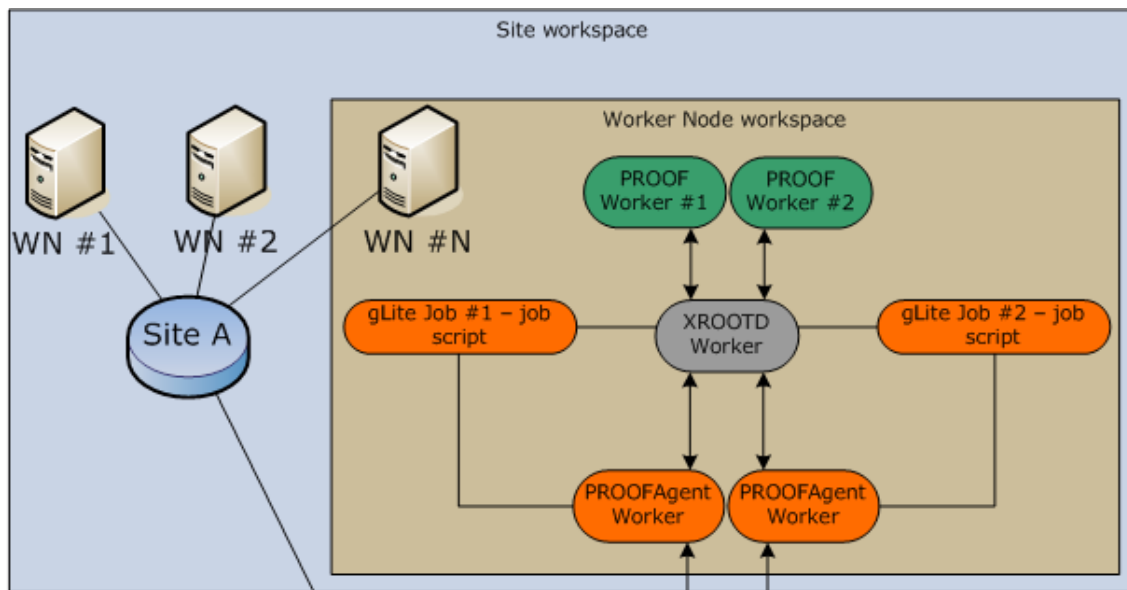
Site workspace

WN #1

WN #2

WN #N

Site A

Worker Node workspace

PROOF Worker #1

PROOF Worker #2

gLite Job #1 – job script

XROOTD Worker

gLite Job #2 – job script

PROOFAgent Worker

PROOFAgent Worker